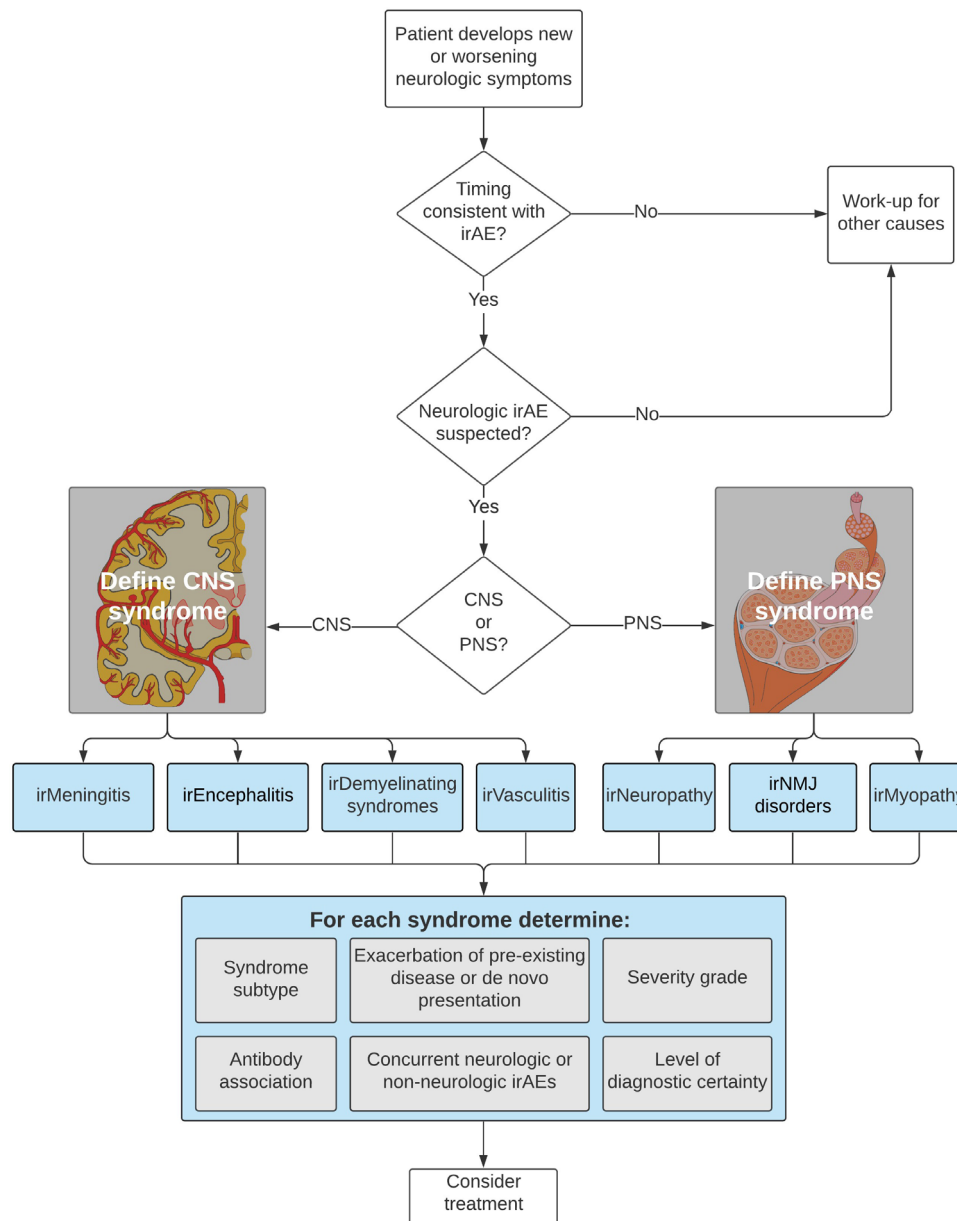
Patient develops new or worsening neurologic symptoms

Timing consistent with irAE?

No

Work-up for other causes

Yes

Neurologic irAE suspected?

No

Yes

Define CNS syndrome

CNS

CNS or PNS?

PNS

Define PNS syndrome

irMeningitis

irEncephalitis

irDemyelinating syndromes

irVasculitis

irNeuropathy

irNMJ disorders

irMyopathy

For each syndrome determine:

Syndrome subtype

Exacerbation of pre-existing disease or de novo presentation

Severity grade

Antibody association

Concurrent neurologic or non-neurologic irAEs

Level of diagnostic certainty

Consider treatment